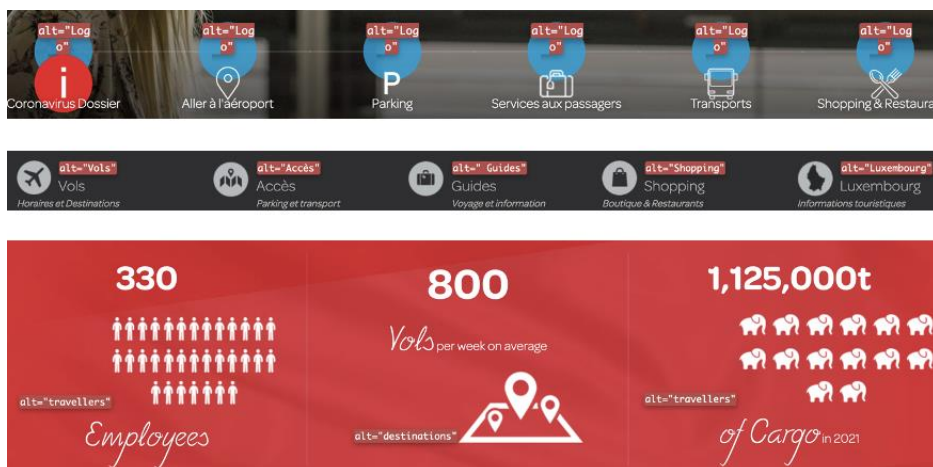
alt="Logo"
Coronavirus Dossier

alt="Logo"
Aller à l'aéroport

alt="Logo"
P
Parking

alt="Logo"
Services aux passagers

alt="Logo"
Transports

alt="Logo"
Shopping & Restaura

alt="Vols"
Vols
Horaires et Destinations

alt="Accès"
Accès
Parking et transport

alt=" Guides"
Guides
Voyage et information

alt="Shopping"
Shopping
Boutique & Restaurants

alt="Luxembourg"
Luxembourg
Informations touristiques

330
alt="travellers"
Employees

800
Vols per week on average
alt="destinations"

1,125,000t
alt="travellers"
of Cargo in 2021